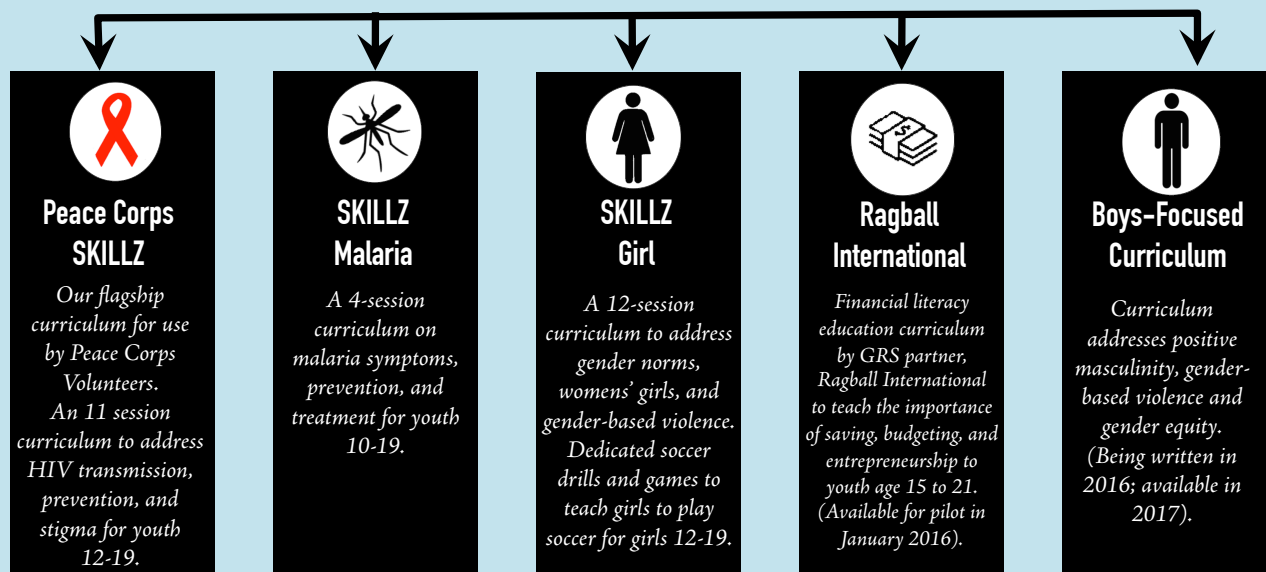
Peace Corps SKILLZ

Our flagship curriculum for use by Peace Corps Volunteers. An 11 session curriculum to address HIV transmission, prevention, and stigma for youth 12-19.

SKILLZ Malaria

A 4-session curriculum on malaria symptoms, prevention, and treatment for youth 10-19.

SKILLZ Girl

A 12-session curriculum to address gender norms, womens' girls, and gender-based violence. Dedicated soccer drills and games to teach girls to play soccer for girls 12-19.

Ragball International

Financial literacy education curriculum by GRS partner, Ragball International to teach the importance of saving, budgeting, and entrepreneurship to youth age 15 to 21. (Available for pilot in January 2016).

Boys-Focused Curriculum

Curriculum addresses positive masculinity, gender-based violence and gender equity. (Being written in 2016; available in 2017).